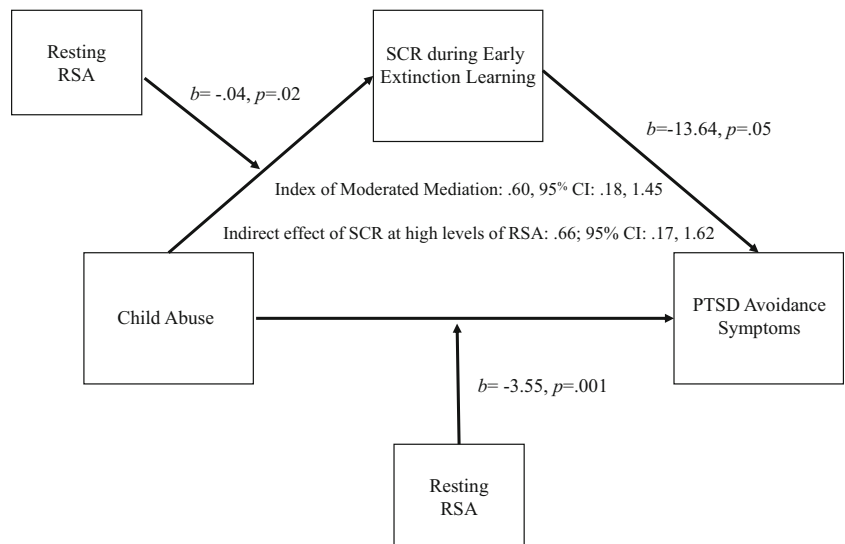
Resting RSA

$b$= -.04, $p$=.02

SCR during Early Extinction Learning

$b$=-13.64, $p$=.05

Index of Moderated Mediation: .60, 95% CI: .18, 1.45

Indirect effect of SCR at high levels of RSA: .66; 95% CI: .17, 1.62

Child Abuse

PTSD Avoidance Symptoms

$b$= -3.55, $p$=.001

Resting RSA